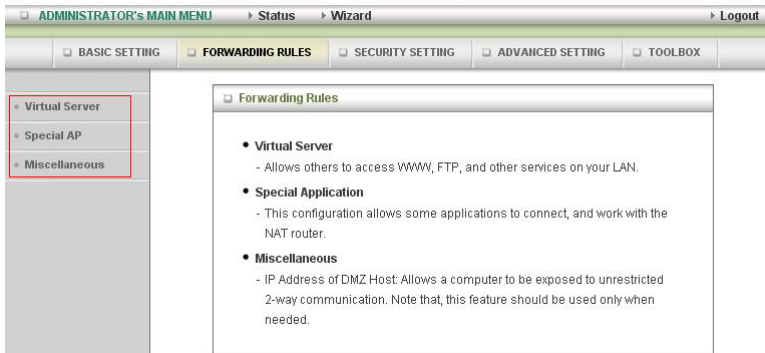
ADMINISTRATOR's MAIN MENU
Status
Wizard
Logout

BASIC SETTING
FORWARDING RULES
SECURITY SETTING
ADVANCED SETTING
TOOLBOX

Virtual Server
Special AP
Miscellaneous

Forwarding Rules

• Virtual Server
- Allows others to access WWW, FTP, and other services on your LAN.

• Special Application
- This configuration allows some applications to connect, and work with the NAT router.

• Miscellaneous
- IP Address of DMZ Host: Allows a computer to be exposed to unrestricted 2-way communication. Note that, this feature should be used only when needed.